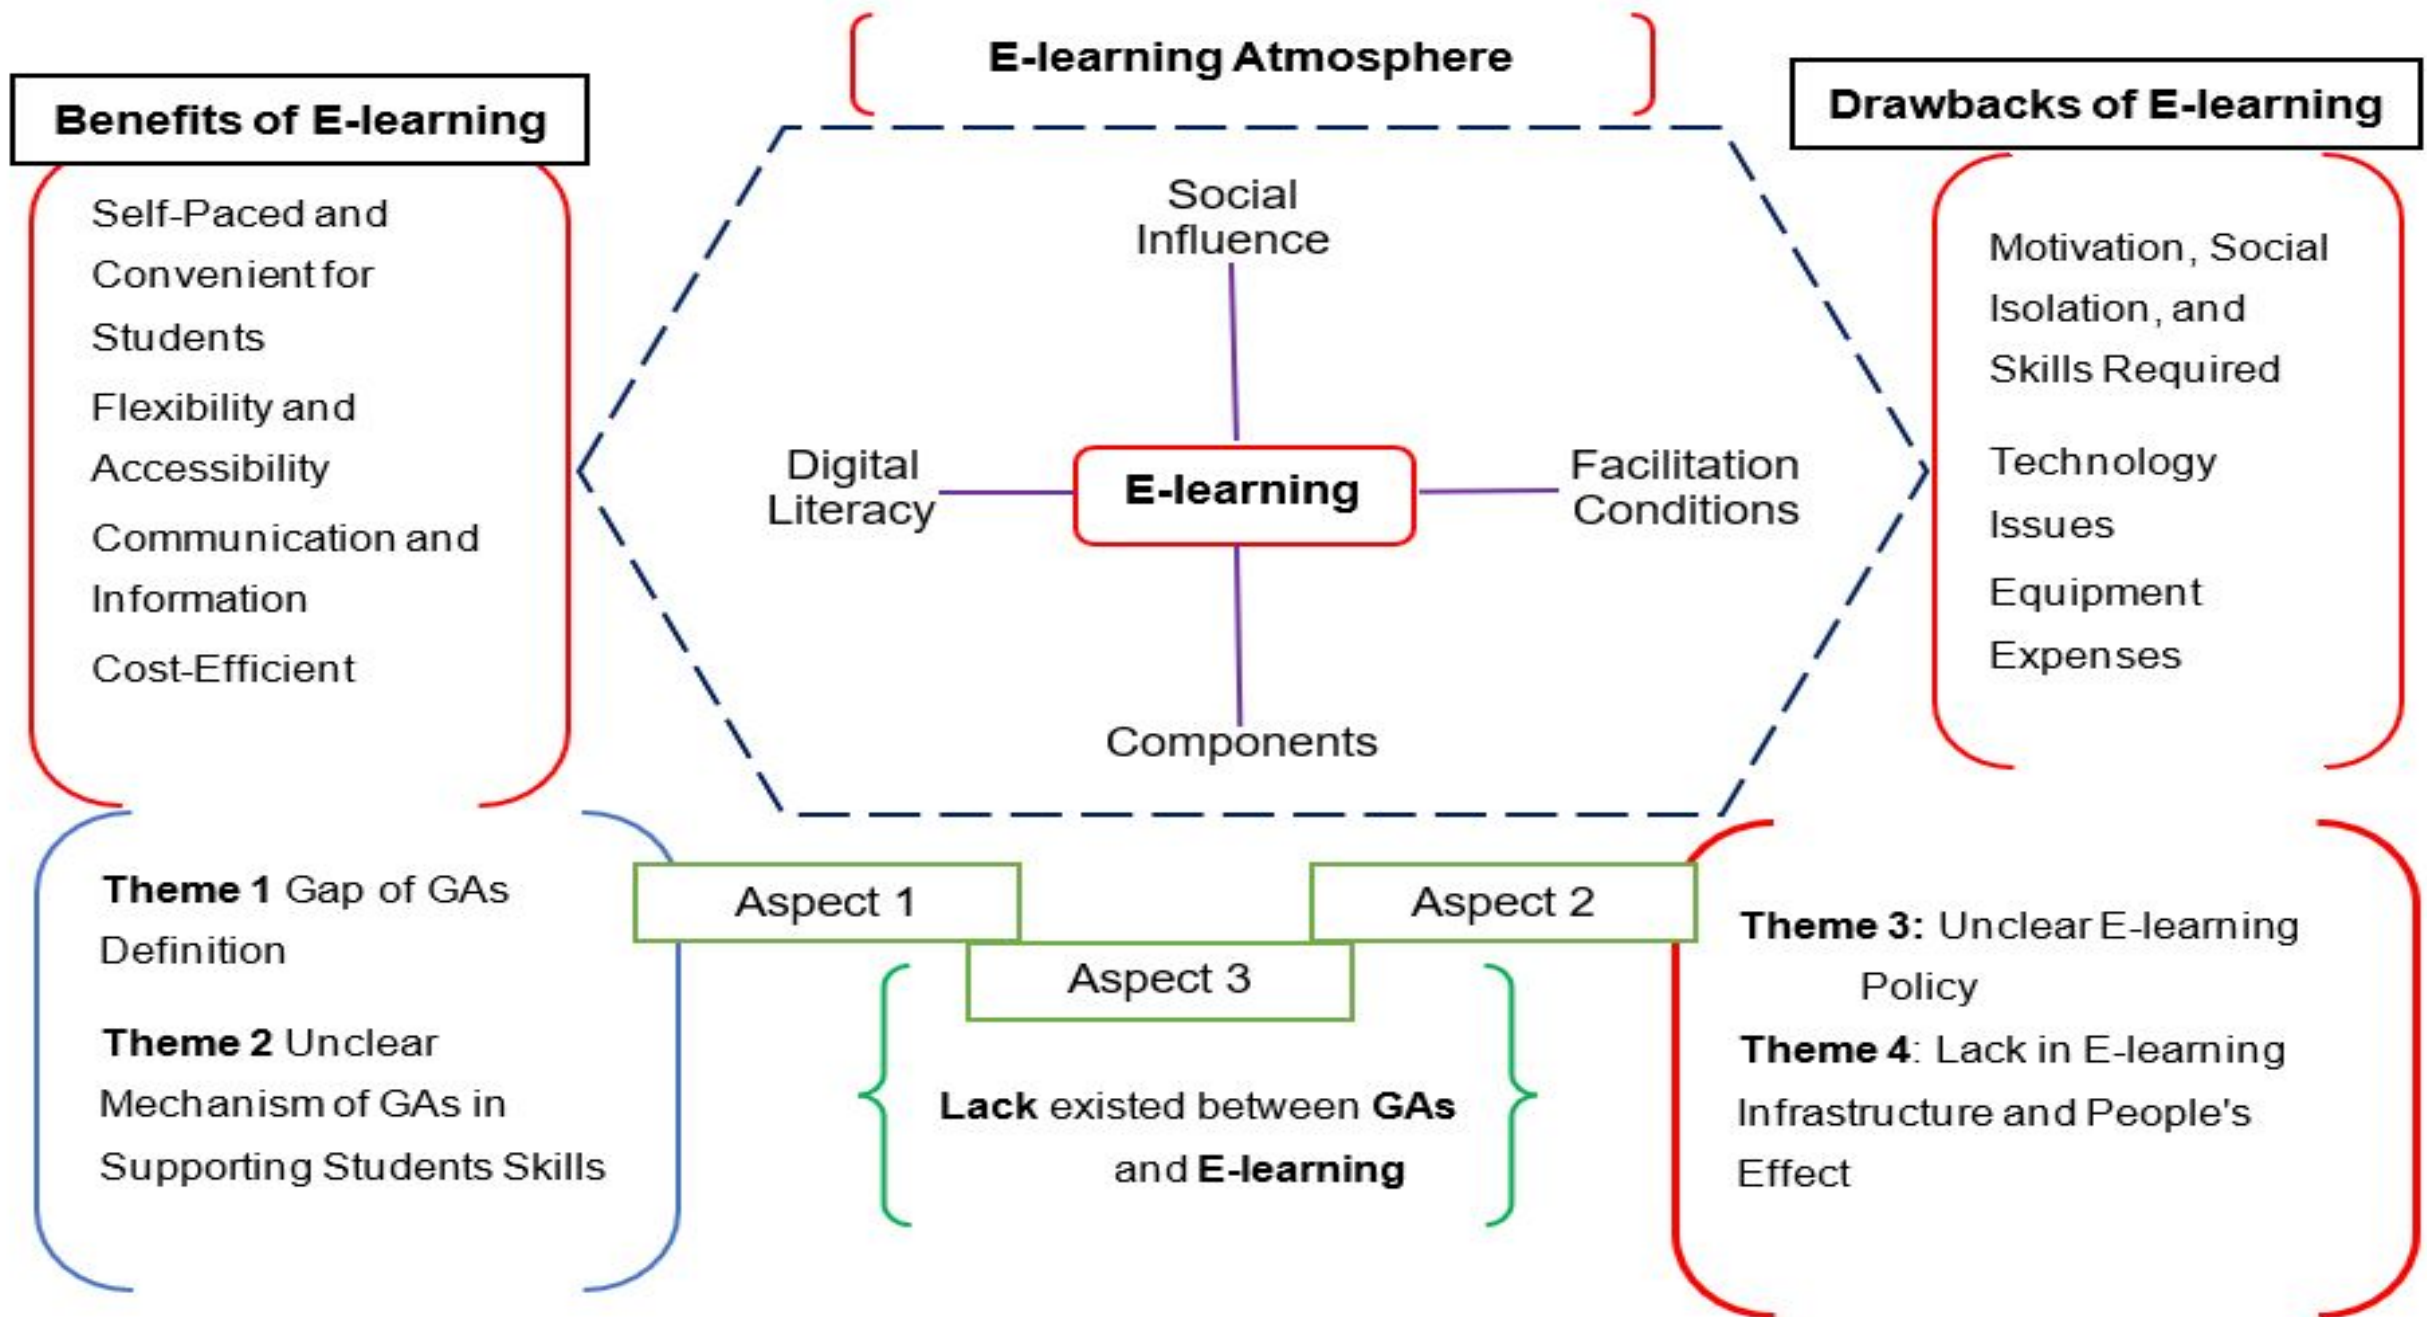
E-learning Atmosphere

Benefits of E-learning

Self-Paced and Convenient for Students

Flexibility and Accessibility

Communication and Information

Cost-Efficient

Social Influence

Digital Literacy

E-learning

Facilitation Conditions

Components

Drawbacks of E-learning

Motivation, Social Isolation, and Skills Required

Technology Issues

Equipment Expenses

Theme 1 Gap of GAs Definition

Theme 2 Unclear Mechanism of GAs in Supporting Students Skills

Aspect 1

Aspect 2

Aspect 3

Lack existed between GAs and E-learning

Theme 3: Unclear E-learning Policy

Theme 4: Lack in E-learning Infrastructure and People's Effect